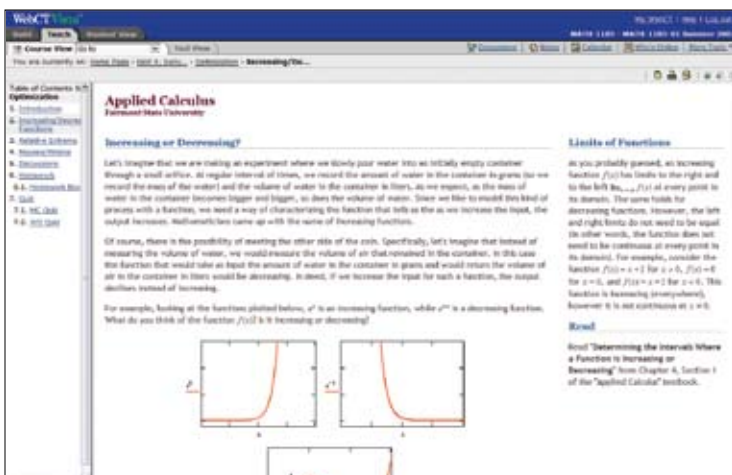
WebCT Vista

Build Teach Student View

Course View

You are currently in: Home Page > Unit 3: Extr... > Optimization > Increasing/De...

Table of Contents
Optimization
1. Introduction
2. Increasing/Decreasing Functions
3. Relative Extrema
4. Absolute Extrema
5. Discussions
6. Homework
6.1. Homework Box
7. Quiz
7.1. MC Quiz
7.2. W/I Quiz

Applied Calculus
Fairmont State University

Increasing or Decreasing?

Let's imagine that we are making an experiment where we slowly pour water into an initially empty container through a small orifice. At regular interval of times, we record the amount of water in the container in grams (or we record the mass of the water) and the volume of water in the container in liters. As we expect, as the mass of water in the container becomes bigger and bigger, so does the volume of water. Since we like to model this kind of process with a function, we need a way of characterizing the function that tells us the as we increase the input, the output increases. Mathematicians came up with the name of increasing function.

Of course, there is the possibility of meeting the other side of the coin. Specifically, let's imagine that instead of measuring the volume of water, we would measure the volume of air that remained in the container. In this case the function that would take as input the amount of water in the container in grams and would return the volume of air in the container in liters would be decreasing. In short, if we increase the input for such a function, the output declines instead of increasing.

For example, looking at the functions plotted below, $e^x$ is an increasing function, while $e^{-x}$ is a decreasing function. What do you think of the function $f(x)$? Is it increasing or decreasing?

Limits of Functions

As you probably guessed, an increasing function $f(x)$ has limits to the right and to the left $\lim_{x\to a} f(x)$ at every point in its domain. The same holds for decreasing functions. However, the left and right limits do not need to be equal (in other words, the function does not need to be continuous at every point in its domain). For example, consider the function $f(x) = x+1$ for $x < 0$, $f(x) = 0$ for $x = 0$, and $f(x) = x+2$ for $x > 0$. This function is increasing everywhere, however it is not continuous at $x = 0$.

Read

Read "Determining the Intervals Where a Function is Increasing or Decreasing" from Chapter 4, Section 1 of the "Applied Calculus" textbook.